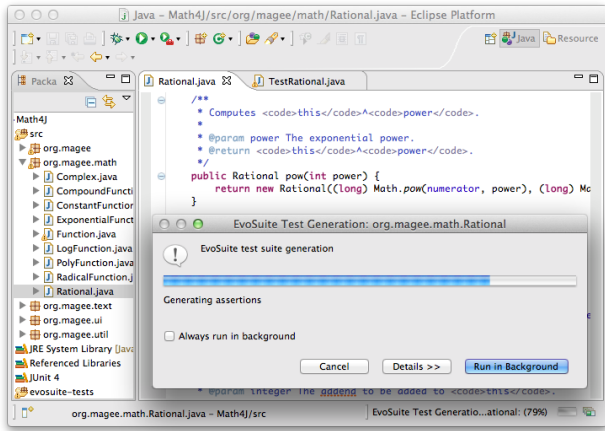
Java - Math4J/src/org/magee/math/Rational.java - Eclipse Platform

Java Resource

Packa

Math4J
src
org.magee
org.magee.math
Complex.java
CompoundFuncti
ConstantFunctio
ExponentialFunct
Function.java
LogFunction.java
PolyFunction.java
RadicalFunction.j
Rational.java
org.magee.text
org.magee.ui
org.magee.util
JRE System Library [Java
Referenced Libraries
JUnit 4
evosuite-tests

Rational.java TestRational.java

/**
* Computes <code>this</code>^<code>power</code>.
*
* @param power The exponential power.
* @return <code>this</code>^<code>power</code>.
*/
public Rational pow(int power) {
return new Rational((long) Math.pow(numerator, power), (long) Ma
}

EvoSuite Test Generation: org.magee.math.Rational

EvoSuite test suite generation

Generating assertions

Always run in background

Cancel Details >> Run in Background

* @param integer The addend to be added to <code>this</code>.

org.magee.math.Rational.java - Math4J/src

EvoSuite Test Generatio...ational: (79%)